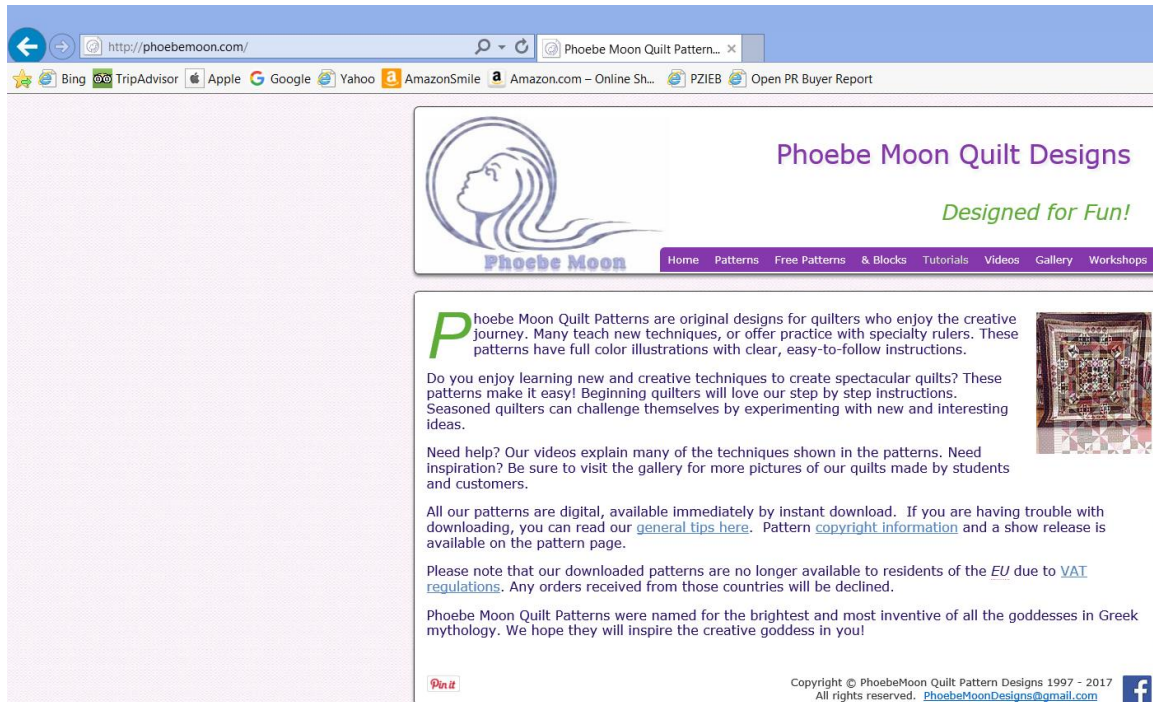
http://phoebemoon.com/

Phoebe Moon Quilt Pattern... ×

Bing TripAdvisor Apple Google Yahoo AmazonSmile Amazon.com – Online Sh... PZIEB Open PR Buyer Report

Phoebe Moon

Phoebe Moon Quilt Designs

Designed for Fun!

Home Patterns Free Patterns & Blocks Tutorials Videos Gallery Workshops

Phoebe Moon Quilt Patterns are original designs for quilters who enjoy the creative journey. Many teach new techniques, or offer practice with specialty rulers. These patterns have full color illustrations with clear, easy-to-follow instructions.

Do you enjoy learning new and creative techniques to create spectacular quilts? These patterns make it easy! Beginning quilters will love our step by step instructions. Seasoned quilters can challenge themselves by experimenting with new and interesting ideas.

Need help? Our videos explain many of the techniques shown in the patterns. Need inspiration? Be sure to visit the gallery for more pictures of our quilts made by students and customers.

All our patterns are digital, available immediately by instant download. If you are having trouble with downloading, you can read our general tips here. Pattern copyright information and a show release is available on the pattern page.

Please note that our downloaded patterns are no longer available to residents of the EU due to VAT regulations. Any orders received from those countries will be declined.

Phoebe Moon Quilt Patterns were named for the brightest and most inventive of all the goddesses in Greek mythology. We hope they will inspire the creative goddess in you!

Pin it

Copyright © PhoebeMoon Quilt Pattern Designs 1997 - 2017
All rights reserved. PhoebeMoonDesigns@gmail.com